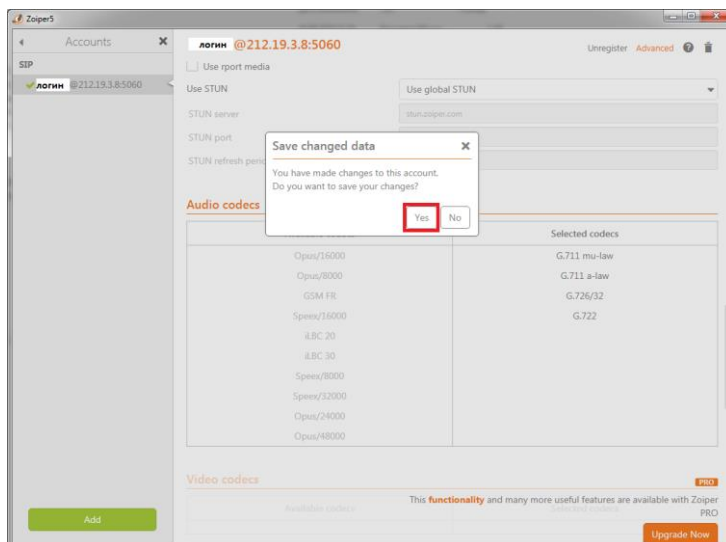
Zoiper5

Accounts

SIP

логин @212.19.3.8:5060

Add

логин @212.19.3.8:5060

Unregister Advanced

Use rport media

Use STUN

Use global STUN

STUN server

stun.zoiper.com

STUN port

STUN refresh perio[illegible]

Save changed data

You have made changes to this account.
Do you want to save your changes?

Yes No

Audio codecs

| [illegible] | Selected codecs |
|---|---|
| Opus/16000 | G.711 mu-law |
| Opus/8000 | G.711 a-law |
| GSM FR | G.726/32 |
| Speex/16000 | G.722 |
| iLBC 20 | |
| iLBC 30 | |
| Speex/8000 | |
| Speex/32000 | |
| Opus/24000 | |
| Opus/48000 | |

Video codecs

PRO

Available codecs

Selected codecs

This functionality and many more useful features are available with Zoiper PRO

Upgrade Now